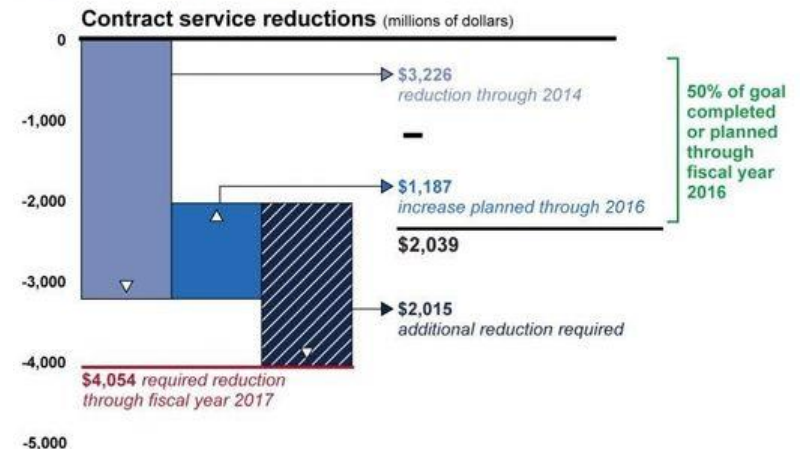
Contract service reductions (millions of dollars)

0

-1,000

-2,000

-3,000

-4,000

-5,000

$3,226
reduction through 2014

–

$1,187
increase planned through 2016

$2,039

50% of goal completed or planned through fiscal year 2016

$2,015
additional reduction required

$4,054 required reduction through fiscal year 2017